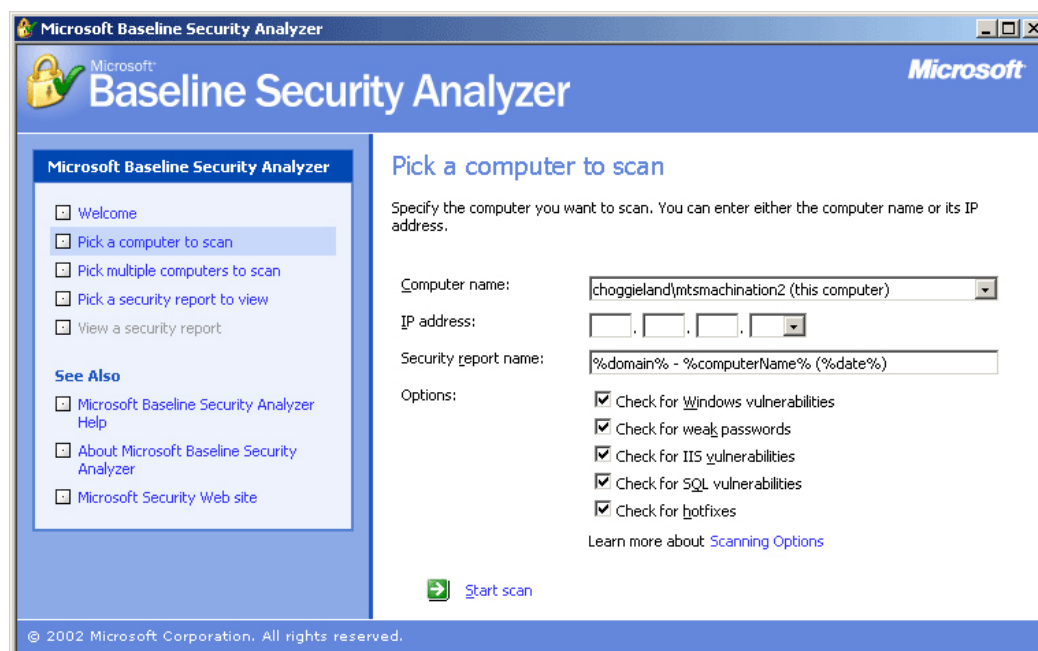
Microsoft Baseline Security Analyzer

Microsoft Baseline Security Analyzer

Microsoft

Microsoft Baseline Security Analyzer

Welcome

Pick a computer to scan

Pick multiple computers to scan

Pick a security report to view

View a security report

See Also

Microsoft Baseline Security Analyzer Help

About Microsoft Baseline Security Analyzer

Microsoft Security Web site

Pick a computer to scan

Specify the computer you want to scan. You can enter either the computer name or its IP address.

Computer name: choggieland\mtsmachination2 (this computer)

IP address: . . .

Security report name: %domain% - %computerName% (%date%)

Options:

Check for Windows vulnerabilities

Check for weak passwords

Check for IIS vulnerabilities

Check for SQL vulnerabilities

Check for hotfixes

Learn more about Scanning Options

Start scan

© 2002 Microsoft Corporation. All rights reserved.